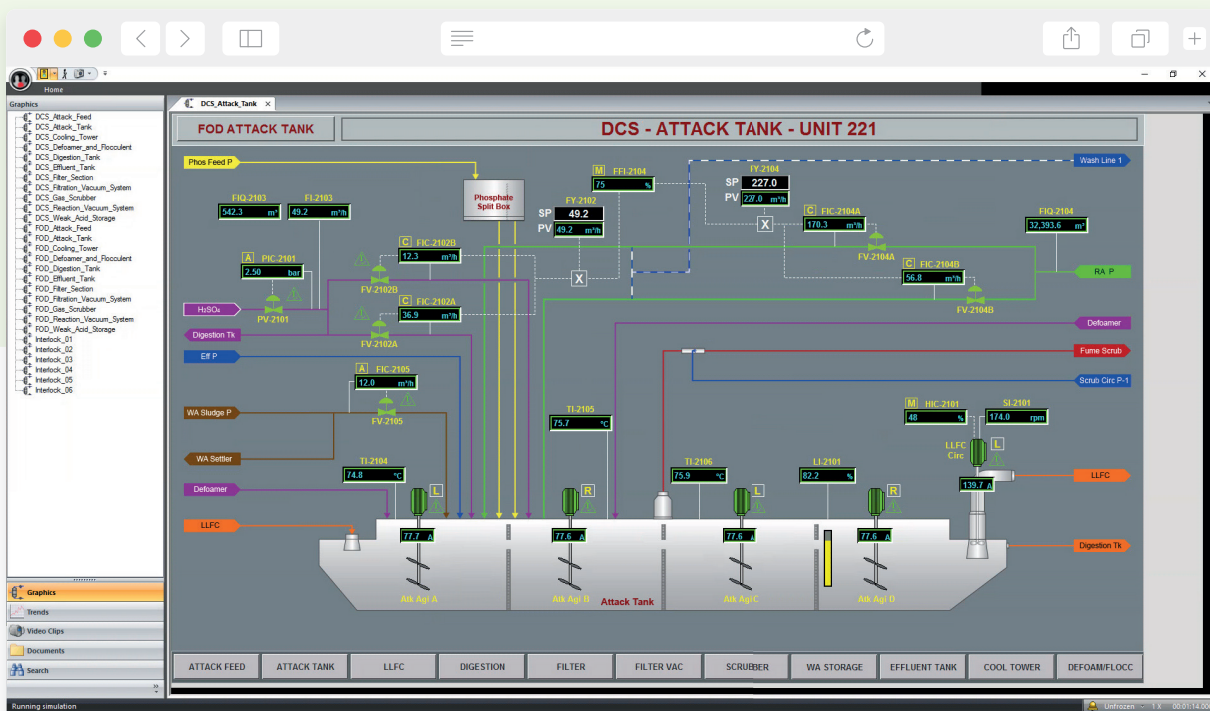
Home

Graphics
DCS_Attack_Feed
DCS_Attack_Tank
DCS_Cooling_Tower
DCS_Defoamer_and_Flocculent
DCS_Digestion_Tank
DCS_Effluent_Tank
DCS_Filter_Section
DCS_Filtration_Vacuum_System
DCS_Gas_Scrubber
DCS_Reaction_Vacuum_System
DCS_Weak_Acid_Storage
FOD_Attack_Feed
FOD_Attack_Tank
FOD_Cooling_Tower
FOD_Defoamer_and_Flocculent
FOD_Digestion_Tank
FOD_Effluent_Tank
FOD_Filter_Section
FOD_Filtration_Vacuum_System
FOD_Gas_Scrubber
FOD_Reaction_Vacuum_System
FOD_Weak_Acid_Storage
Interlock_01
Interlock_02
Interlock_03
Interlock_04
Interlock_05
Interlock_06

Graphics
Trends
Video Clips
Documents
Search

DCS_Attack_Tank

FOD ATTACK TANK
DCS - ATTACK TANK - UNIT 221

Phos Feed P
Phosphate Split Box
Wash Line 1
FIQ-2103 542.3 m³
FI-2103 49.2 m³/h
M FFI-2104 75 %
FY-2102
SP 49.2
PV 49.2 m³/h
FY-2104
SP 227.0
PV 227.0 m³/h
C FIC-2104A 170.3 m³/h
FV-2104A
FIQ-2104 32,393.6 m³
A PIC-2101 2.50 bar
PV-2101
C FIC-2102B 12.3 m³/h
FV-2102B
C FIC-2102A 36.9 m³/h
FV-2102A
C FIC-2104B 56.8 m³/h
FV-2104B
RA P
H₂SO₄
Digestion Tk
Defoamer
Fume Scrub
Eff P
Scrub Circ P-1
A FIC-2105 12.0 m³/h
FV-2105
WA Sludge P
WA Settler
TI-2105 75.7 °C
M HIC-2101 48 %
SI-2101 174.0 rpm
LLFC Circ
L
139.7 A
LLFC
TI-2104 74.8 °C
TI-2106 75.9 °C
LI-2101 82.2 %
Defoamer
LLFC
L R L R
77.7 A
77.6 A
77.6 A
77.6 A
Digestion Tk
Atk Agi A
Atk Agi B
Attack Tank
Atk Agi C
Atk Agi D

ATTACK FEED
ATTACK TANK
LLFC
DIGESTION
FILTER
FILTER VAC
SCRUBBER
WA STORAGE
EFFLUENT TANK
COOL TOWER
DEFOAM/FLOCC

Running simulation
Unfrozen 1 X 00:01:14.00